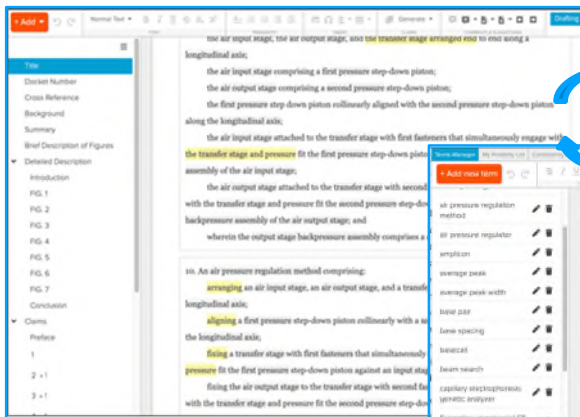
+ Add ▾ Normal Text ▾ Generate ▾ Drafting

Title
Docket Number
Cross Reference
Background
Summary
Brief Description of Figures
Detailed Description
Introduction
FIG. 1
FIG. 2
FIG. 3
FIG. 4
FIG. 5
FIG. 6
FIG. 7
Conclusion
Claims
Preface
1
2 +1
3 +1

the air input stage, the air output stage, and the transfer stage arranged end to end along a longitudinal axis;

the air input stage comprising a first pressure step-down piston;

the air output stage comprising a second pressure step-down piston;

the first pressure step down piston collinearly aligned with the second pressure step-down piston along the longitudinal axis;

the air input stage attached to the transfer stage with first fasteners that simultaneously engage with the transfer stage and pressure fit the first pressure step-down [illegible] assembly of the air input stage;

the air output stage attached to the transfer stage with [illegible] with the transfer stage and pressure fit the second pressure step-dow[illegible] backpressure assembly of the air output stage; and

wherein the output stage backpressure assembly comprises a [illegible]

10. An air pressure regulation method comprising:

arranging an air input stage, an air output stage, and a transfe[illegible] longitudinal axis;

aligning a first pressure step-down piston collinearly with a se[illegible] the longitudinal axis;

fixing a transfer stage with first fasteners that simultaneously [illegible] pressure fit the first pressure step-down piston against an input stag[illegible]

fixing the air output stage to the transfer stage with second fa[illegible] with the transfer stage and pressure fit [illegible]

Term Manager My Priority List Consistency
+ Add new term
air pressure regulation method
air pressure regulator
amplicon
average peak
average peak width
base pair
base spacing
basecall
beam search
capillary electrophoresis genetic analyzer